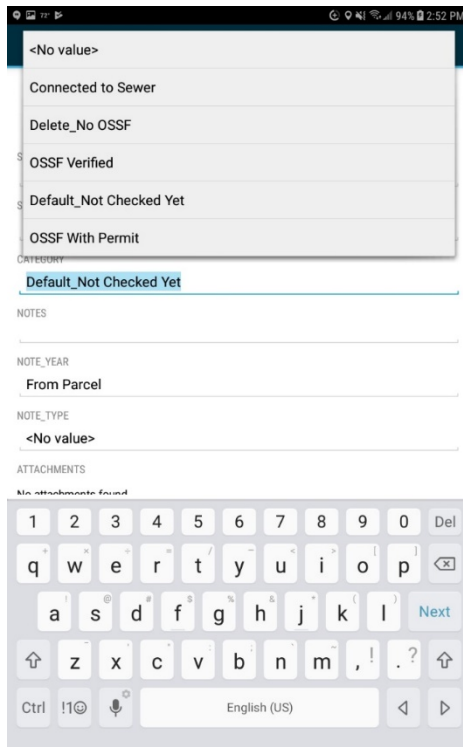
72° 94% 2:52 PM

<No value>

Connected to Sewer

Delete_No OSSF

OSSF Verified

Default_Not Checked Yet

OSSF With Permit

CATEGORY
Default_Not Checked Yet

NOTES

NOTE_YEAR
From Parcel

NOTE_TYPE
<No value>

ATTACHMENTS
No attachments found

1 2 3 4 5 6 7 8 9 0 Del
q w e r t y u i o p
a s d f g h j k l Next
z x c v b n m , . ?
Ctrl !1☺ English (US)